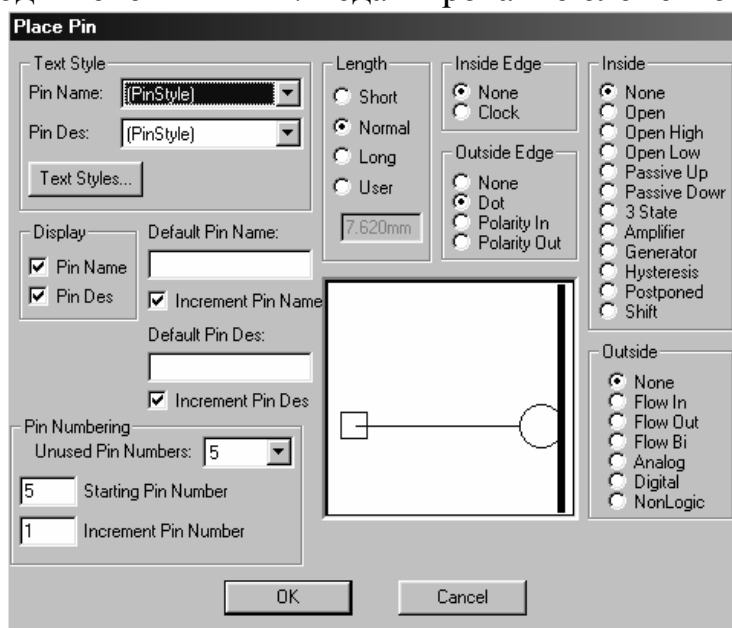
Place Pin

Text Style
Pin Name: (PinStyle)
Pin Des: (PinStyle)
Text Styles...

Length
Short
Normal
Long
User
7.620mm

Inside Edge
None
Clock

Outside Edge
None
Dot
Polarity In
Polarity Out

Inside
None
Open
Open High
Open Low
Passive Up
Passive Dowr
3 State
Amplifier
Generator
Hysteresis
Postponed
Shift

Display
Pin Name
Pin Des

Default Pin Name:
Increment Pin Name
Default Pin Des:
Increment Pin Des

Outside
None
Flow In
Flow Out
Flow Bi
Analog
Digital
NonLogic

Pin Numbering
Unused Pin Numbers: 5
5 Starting Pin Number
1 Increment Pin Number

OK
Cancel